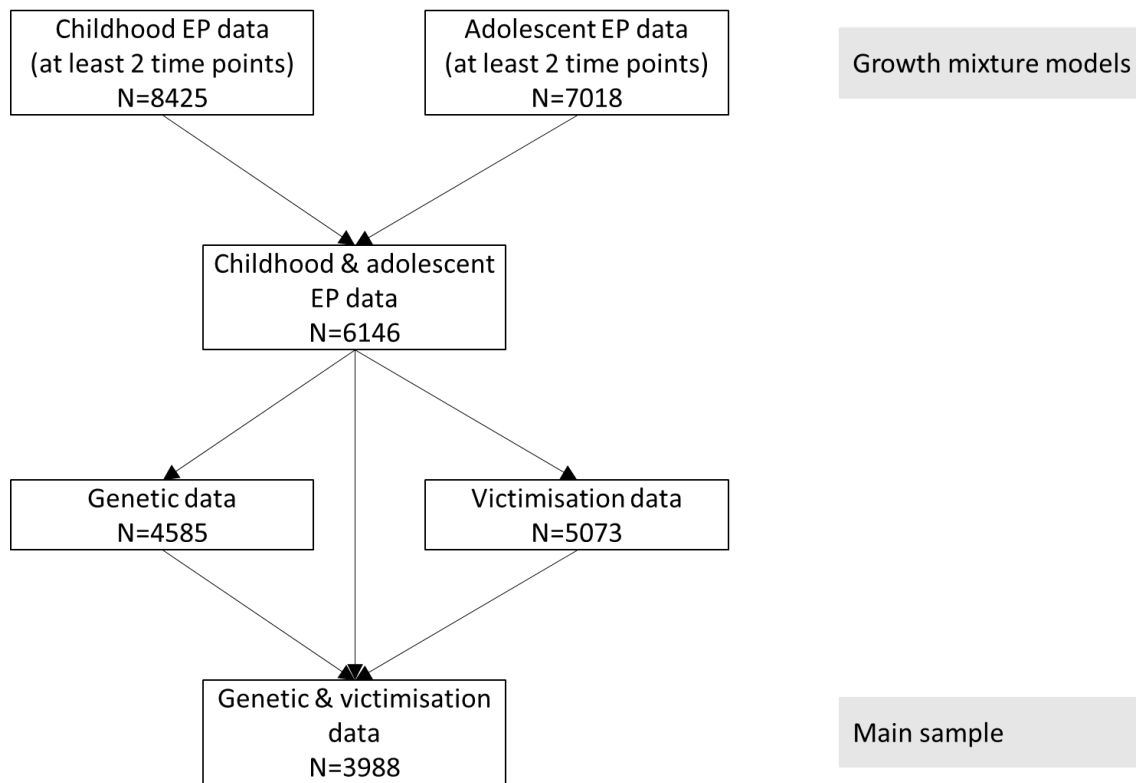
Childhood EP data
(at least 2 time points)
N=8425

Adolescent EP data
(at least 2 time points)
N=7018

Growth mixture models

Childhood & adolescent
EP data
N=6146

Genetic data
N=4585

Victimisation data
N=5073

Genetic & victimisation
data
N=3988

Main sample